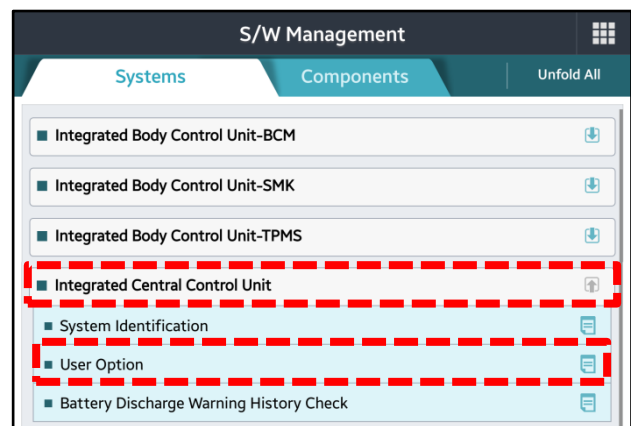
S/W Management

Systems

Components

Unfold All

Integrated Body Control Unit-BCM

Integrated Body Control Unit-SMK

Integrated Body Control Unit-TPMS

Integrated Central Control Unit

System Identification

User Option

Battery Discharge Warning History Check